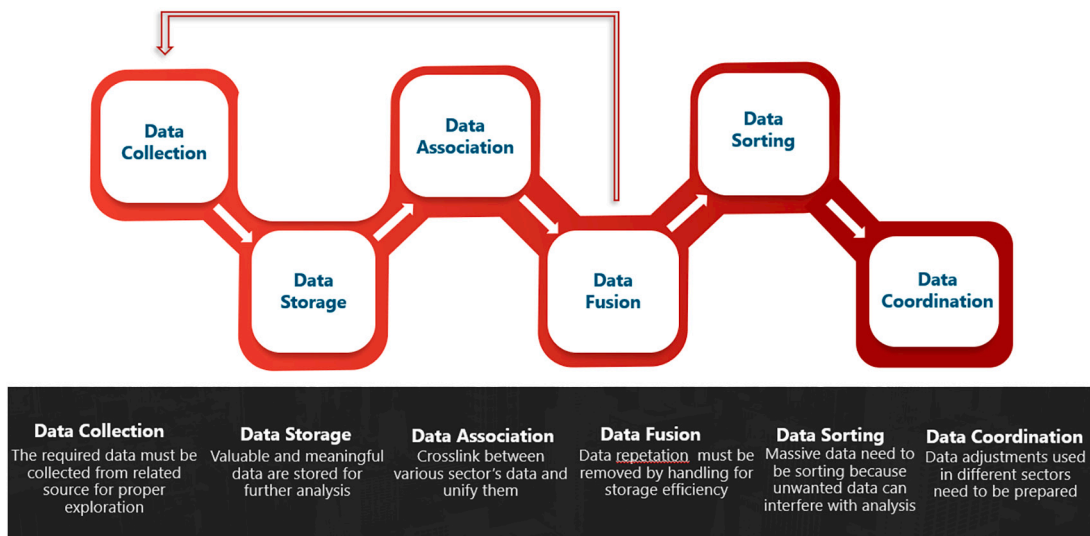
Data Collection

Data Storage

Data Association

Data Fusion

Data Sorting

Data Coordination

Data Collection
The required data must be collected from related source for proper exploration

Data Storage
Valuable and meaningful data are stored for further analysis

Data Association
Crosslink between various sector's data and unify them

Data Fusion
Data repetation must be removed by handling for storage efficiency

Data Sorting
Massive data need to be sorting because unwanted data can interfere with analysis

Data Coordination
Data adjustments used in different sectors need to be prepared